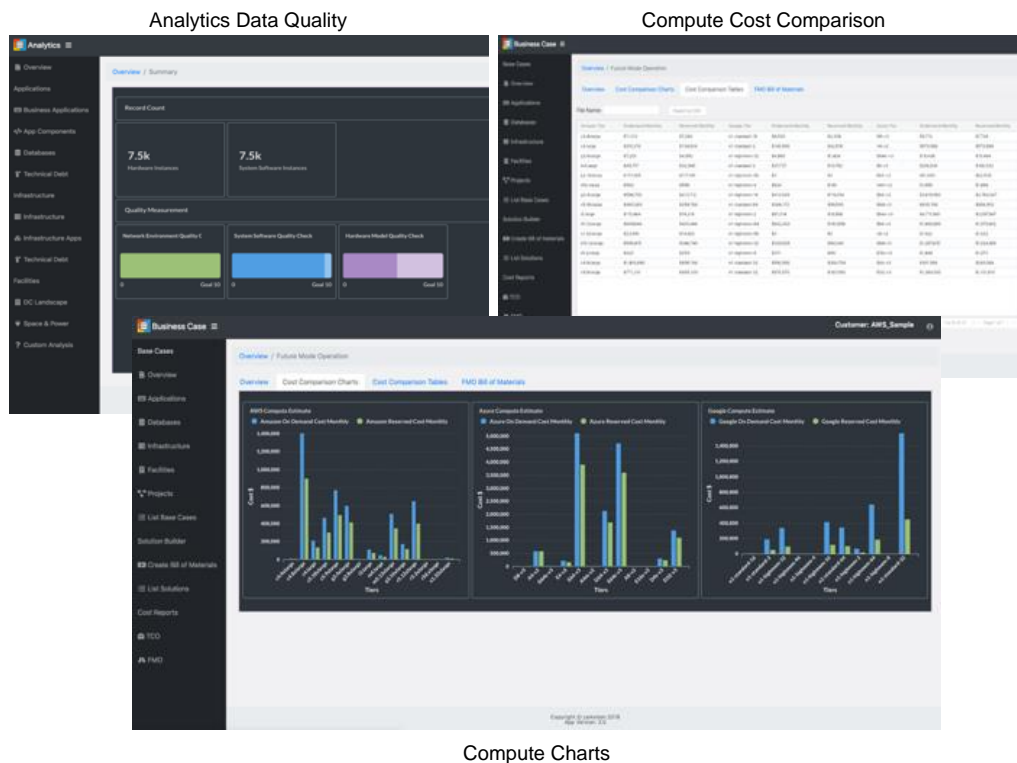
Analytics Data Quality

Compute Cost Comparison

Analytics ≡

Overview

Applications

Business Applications

App Components

Databases

Technical Debt

Infrastructure

Infrastructure

Infrastructure Apps

Technical Debt

Facilities

DC Landscape

Space & Power

Custom Analysis

Overview / Summary

Record Count

7.5k
Hardware Instances

7.5k
System Software Instances

Quality Measurement

Network Environment Quality C

System Software Quality Check

Hardware Model Quality Check

0 Goal 10

0 Goal 10

0 Goal 10

Business Case ≡

Base Cases

Overview

Applications

Databases

Infrastructure

Facilities

Projects

List Base Cases

Solution Builder

Create Bill of Materials

List Solutions

Cost Reports

Overview / Future Mode Operation

Overview Cost Comparison Charts Cost Comparison Tables FMO Bill of Materials

File Name:

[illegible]

Business Case ≡

Customer: AWS_Sample

Base Cases

Overview

Applications

Databases

Infrastructure

Facilities

Projects

List Base Cases

Solution Builder

Create Bill of Materials

List Solutions

Cost Reports

TCO

PMO

Overview / Future Mode Operation

Overview Cost Comparison Charts Cost Comparison Tables FMO Bill of Materials

AWS Compute Estimate

Amazon On Demand Cost Monthly Amazon Reserved Cost Monthly

Cost $

Tiers

Azure Compute Estimate

Azure On Demand Cost Monthly Azure Reserved Cost Monthly

Cost $

Tiers

Google Compute Estimate

Google On Demand Cost Monthly Google Reserved Cost Monthly

Cost $

Tiers

Copyright © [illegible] 2018
App Version: 2.0

Compute Charts